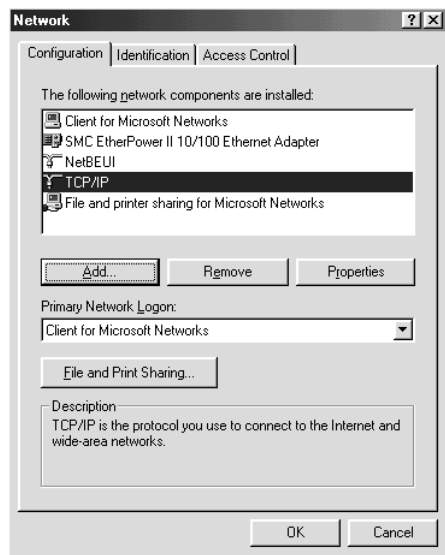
Network ? ×

Configuration | Identification | Access Control

The following network components are installed:

Client for Microsoft Networks
SMC EtherPower II 10/100 Ethernet Adapter
NetBEUI
TCP/IP
File and printer sharing for Microsoft Networks

Add... Remove Properties

Primary Network Logon:
Client for Microsoft Networks

File and Print Sharing...

Description
TCP/IP is the protocol you use to connect to the Internet and wide-area networks.

OK Cancel